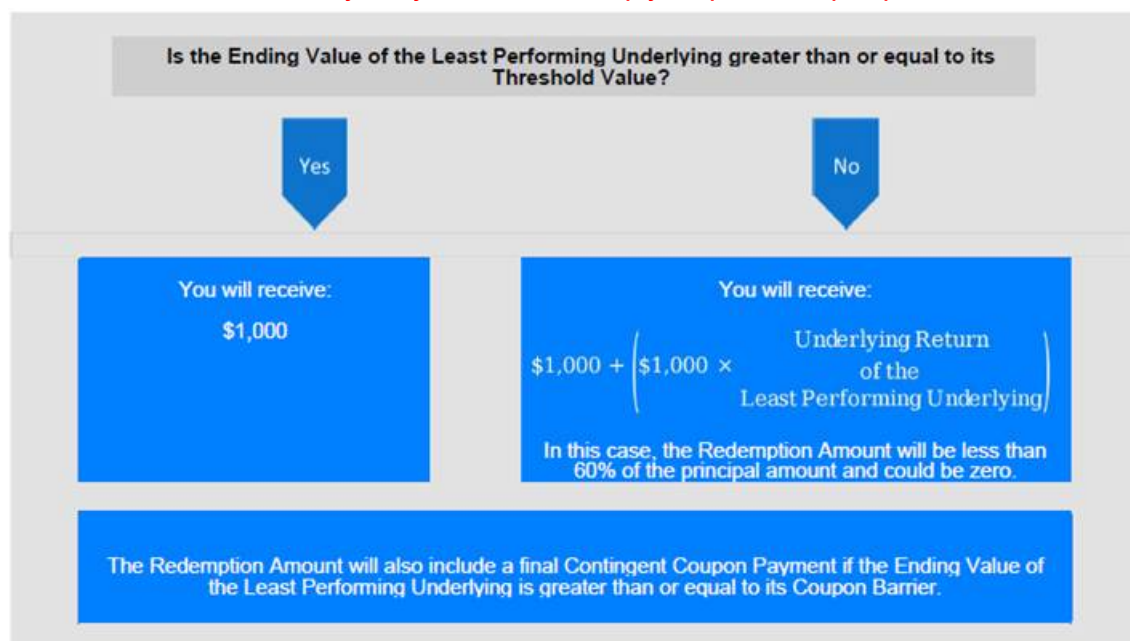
Is the Ending Value of the Least Performing Underlying greater than or equal to its Threshold Value?

Yes

No

You will receive:

$1,000

You will receive:

$\$1,000 + \left(\$1,000 \times \begin{array}{c}\text{Underlying Return}\\ \text{of the}\\ \text{Least Performing Underlying}\end{array}\right)$

In this case, the Redemption Amount will be less than 60% of the principal amount and could be zero.

The Redemption Amount will also include a final Contingent Coupon Payment if the Ending Value of the Least Performing Underlying is greater than or equal to its Coupon Barrier.